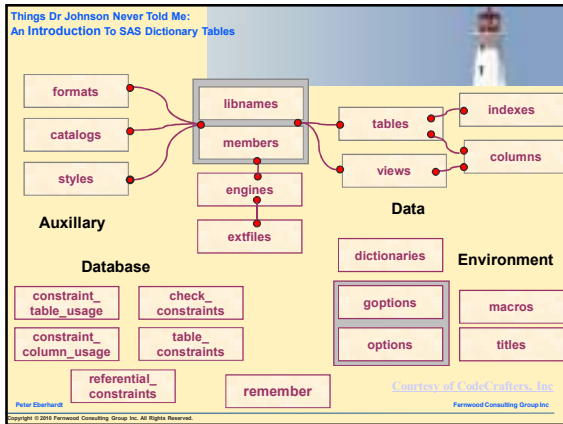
Things Dr Johnson Never Told Me:
An Introduction To SAS Dictionary Tables

formats

catalogs

styles

libnames

members

engines

extfiles

tables

views

indexes

columns

Auxillary

Data

Database

dictionaries

Environment

constraint_
table_usage

check_
constraints

constraint_
column_usage

table_
constraints

referential_
constraints

goptions

options

macros

titles

remember

Courtesy of CodeCrafters, Inc

Peter Eberhardt

Fernwood Consulting Group Inc

Copyright © 2010 Fernwood Consulting Group Inc. All Rights Reserved.